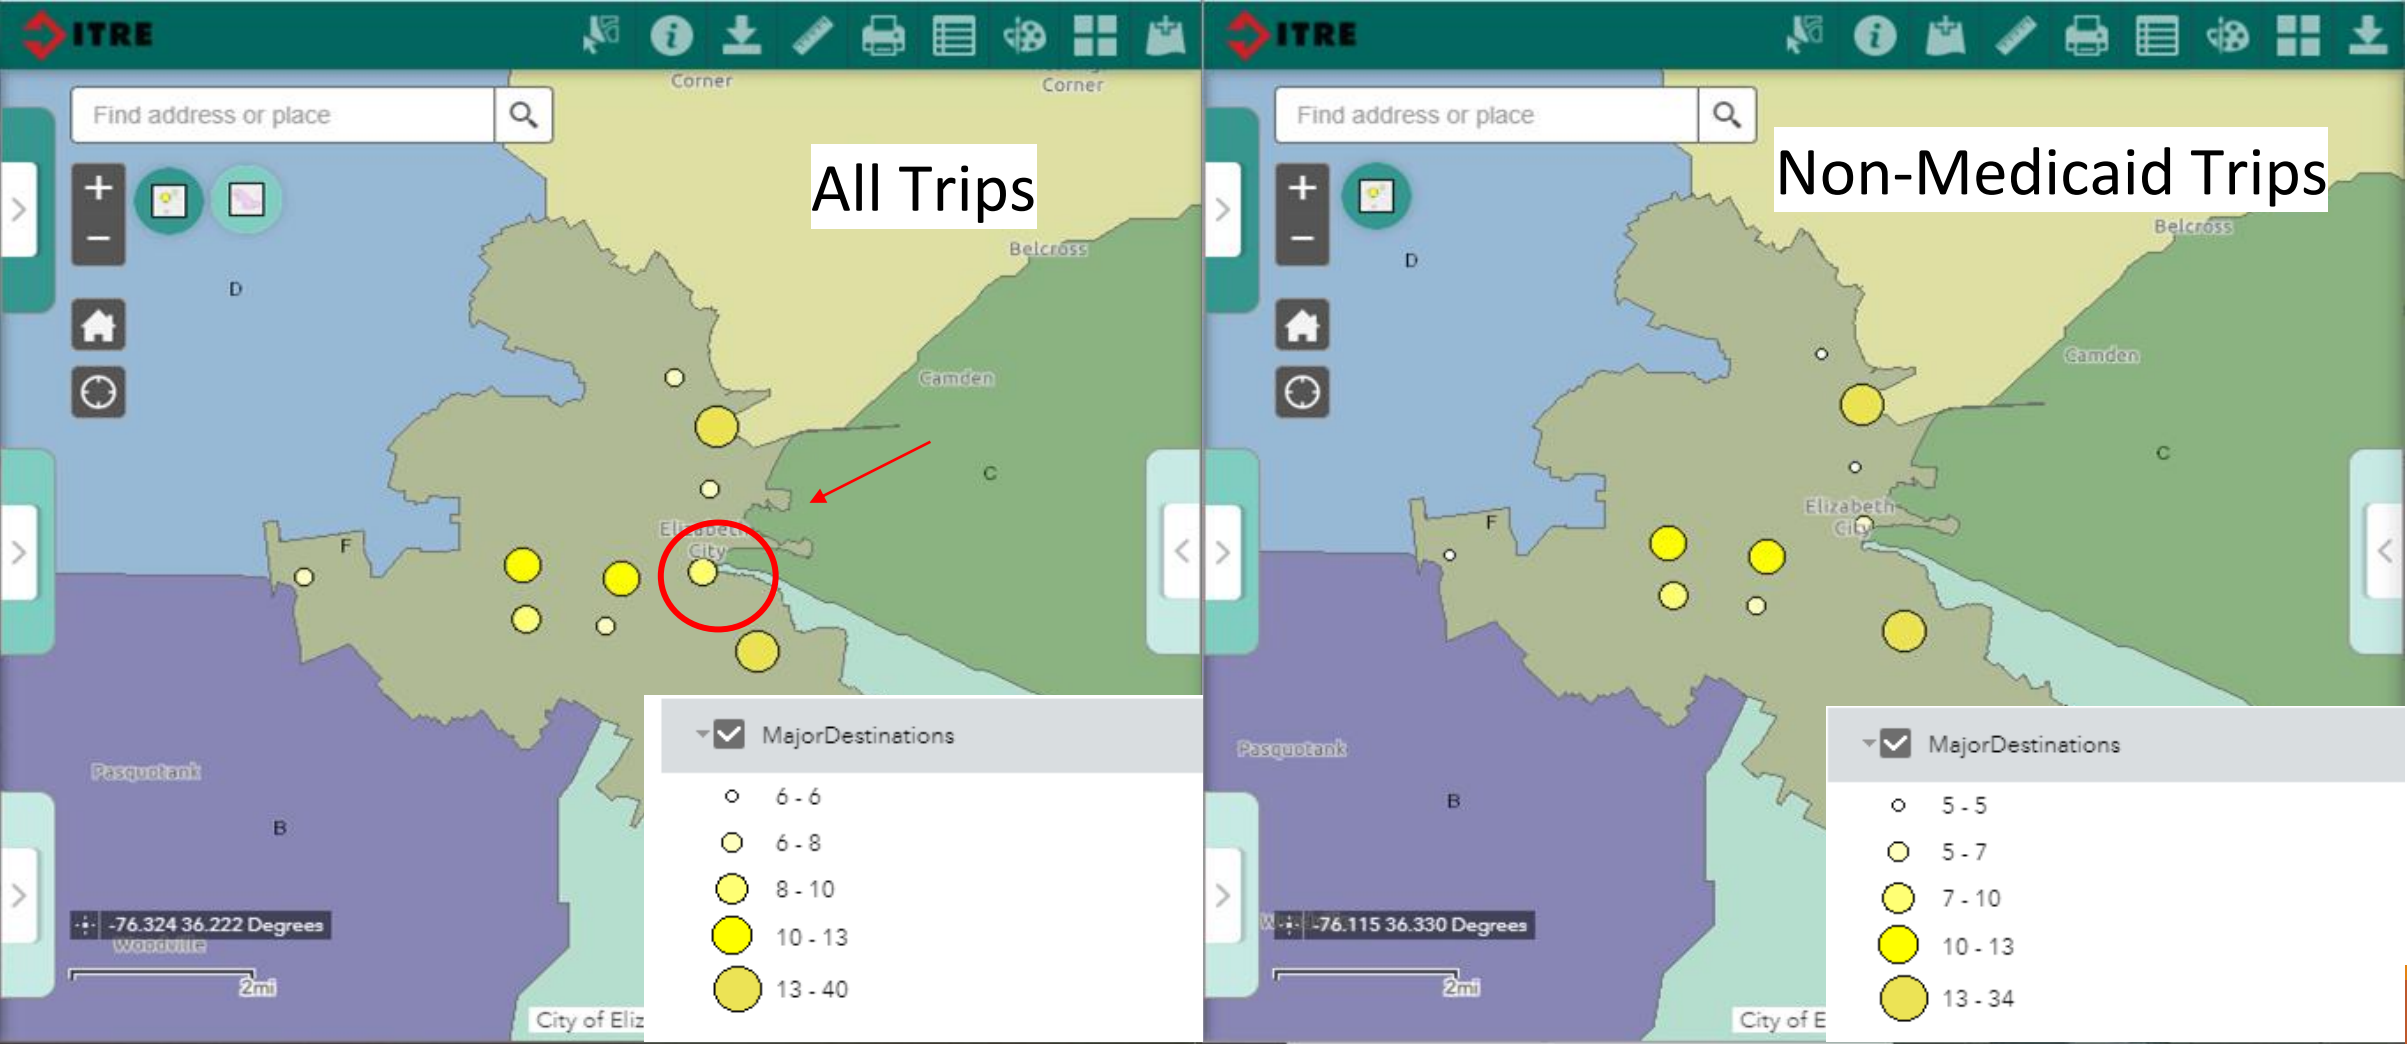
ITRE

Find address or place

All Trips

Corner
Corner
Belcross
D
Camden
C
Elizabeth City
F
Pasquotank
B
-76.324 36.222 Degrees
Woodville
2mi
City of Eliz

MajorDestinations
6 - 6
6 - 8
8 - 10
10 - 13
13 - 40

ITRE

Find address or place

Non-Medicaid Trips

Belcross
D
Camden
C
Elizabeth City
F
Pasquotank
B
-76.115 36.330 Degrees
2mi
City of E

MajorDestinations
5 - 5
5 - 7
7 - 10
10 - 13
13 - 34